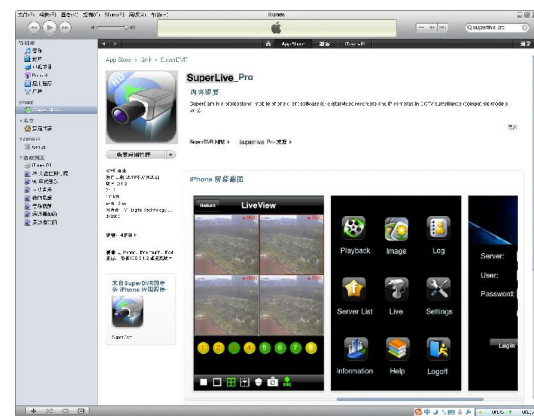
iTunes

superlive pro

App Store

App Store > 软件 > SuperDVR

SuperLive_Pro

内容提要

iPhone 屏幕截图

LiveView

Playback

Image

Log

Server List

Live

Settings

Information

Help

Logoff

Server:

User:

Password:

Login

SuperLive

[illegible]